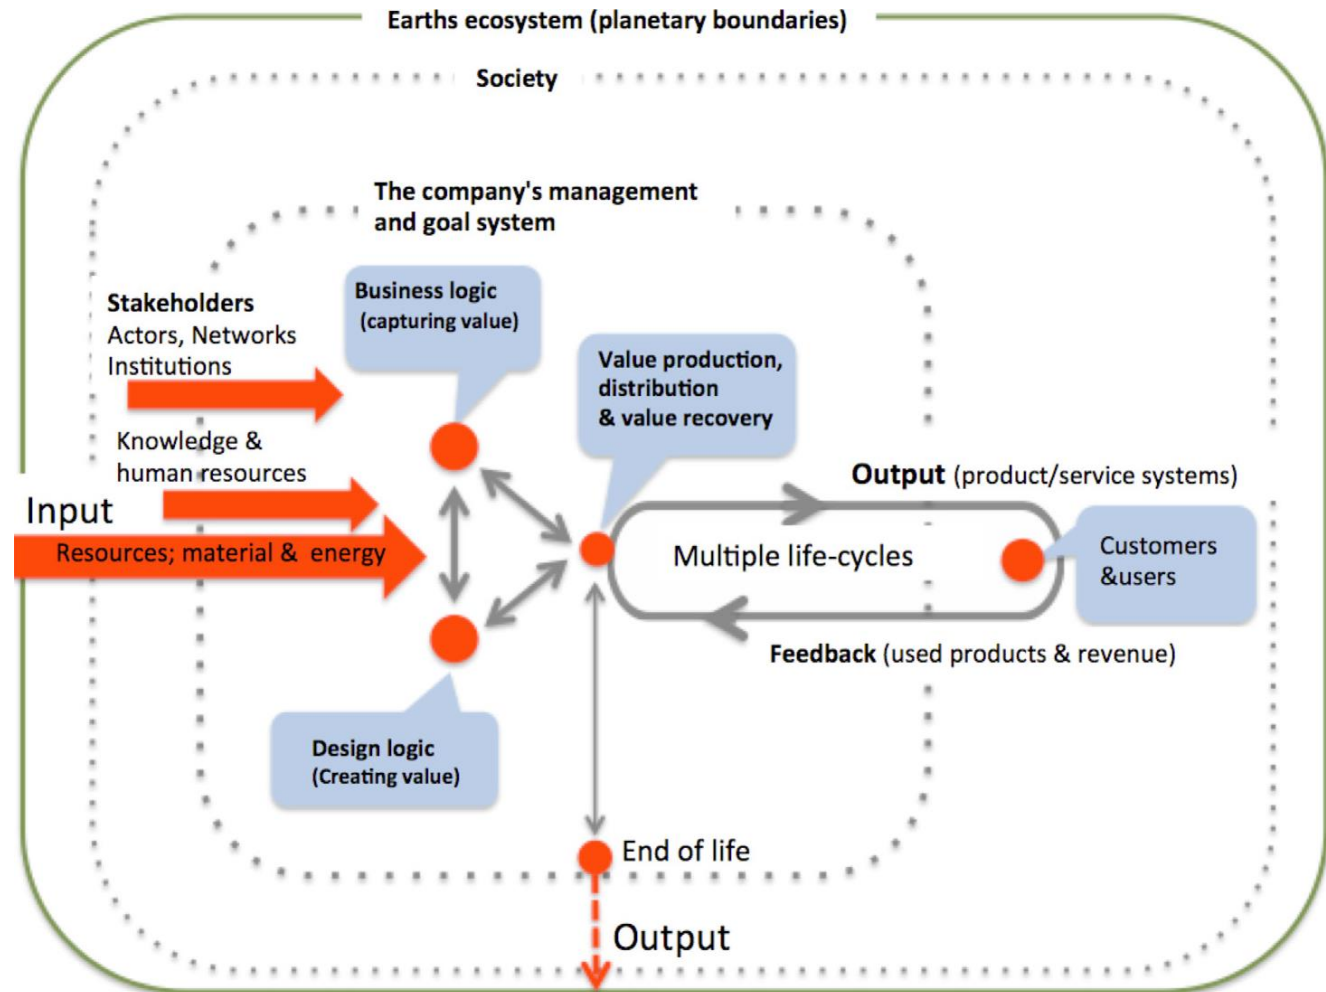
Earths ecosystem (planetary boundaries)

Society

The company's management and goal system

Stakeholders
Actors, Networks
Institutions

Business logic
(capturing value)

Value production, distribution & value recovery

Knowledge & human resources

Input

Resources; material & energy

Output (product/service systems)

Multiple life-cycles

Customers &users

Feedback (used products & revenue)

Design logic
(Creating value)

End of life

Output